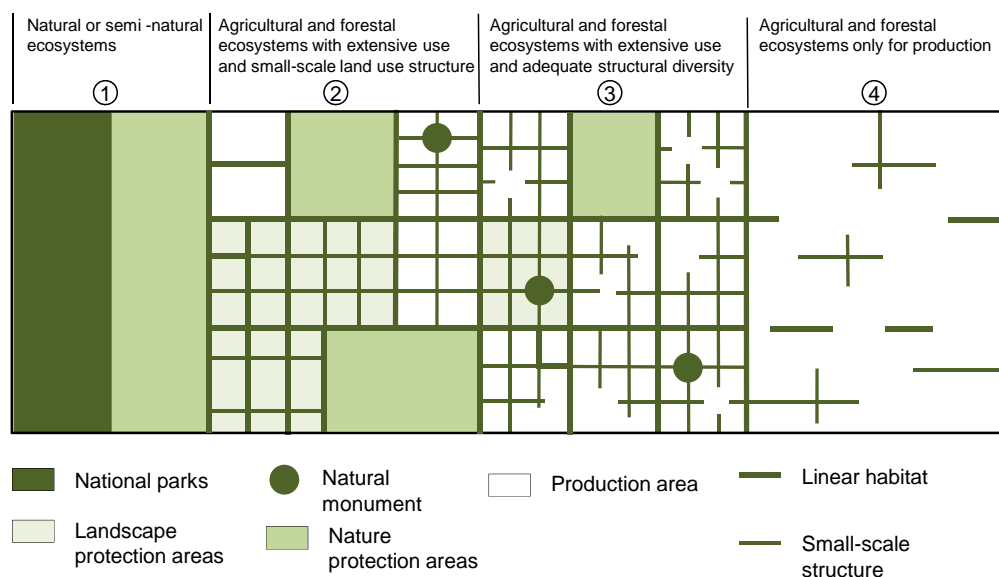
Natural or semi -natural ecosystems

①

Agricultural and forestal ecosystems with extensive use and small-scale land use structure

②

Agricultural and forestal ecosystems with extensive use and adequate structural diversity

③

Agricultural and forestal ecosystems only for production

④

National parks

Natural monument

Production area

Linear habitat

Landscape protection areas

Nature protection areas

Small-scale structure